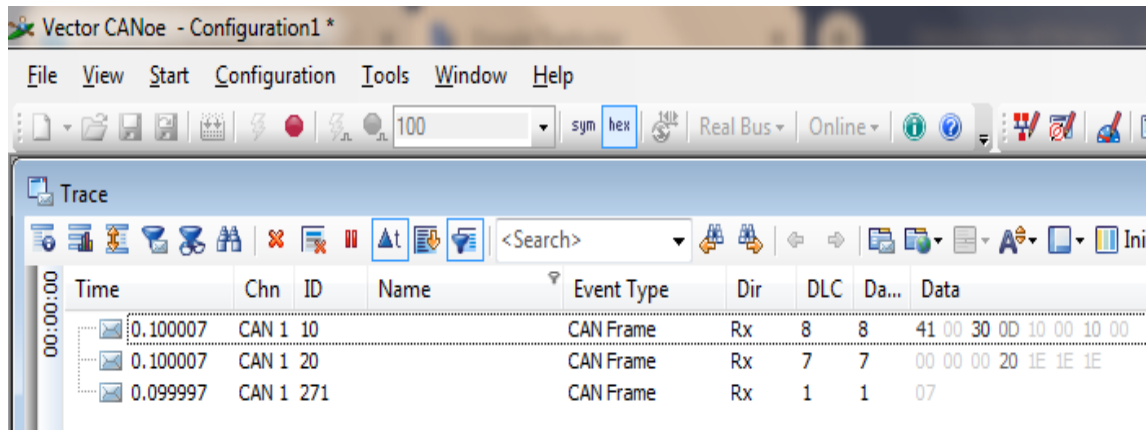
Vector CANoe - Configuration1 *

File View Start Configuration Tools Window Help

100 sym hex Real Bus Online

Trace

<Search> Ini

00:00:00

| Time | Chn | ID | Name | Event Type | Dir | DLC | Da... | Data |
|---|---|---|---|---|---|---|---|---|
| 0.100007 | CAN 1 | 10 | | CAN Frame | Rx | 8 | 8 | 41 00 30 0D 10 00 10 00 |
| 0.100007 | CAN 1 | 20 | | CAN Frame | Rx | 7 | 7 | 00 00 00 20 1E 1E 1E |
| 0.099997 | CAN 1 | 271 | | CAN Frame | Rx | 1 | 1 | 07 |